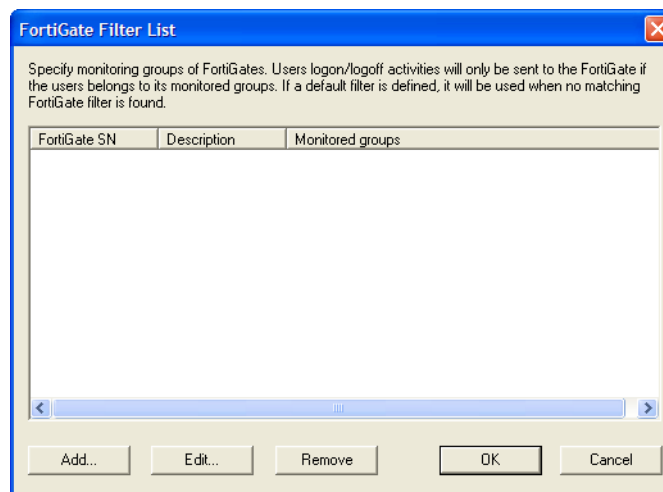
FortiGate Filter List

Specify monitoring groups of FortiGates. Users logon/logoff activities will only be sent to the FortiGate if the users belongs to its monitored groups. If a default filter is defined, it will be used when no matching FortiGate filter is found.

| FortiGate SN | Description | Monitored groups |
|---|---|---|

Add...

Edit...

Remove

OK

Cancel